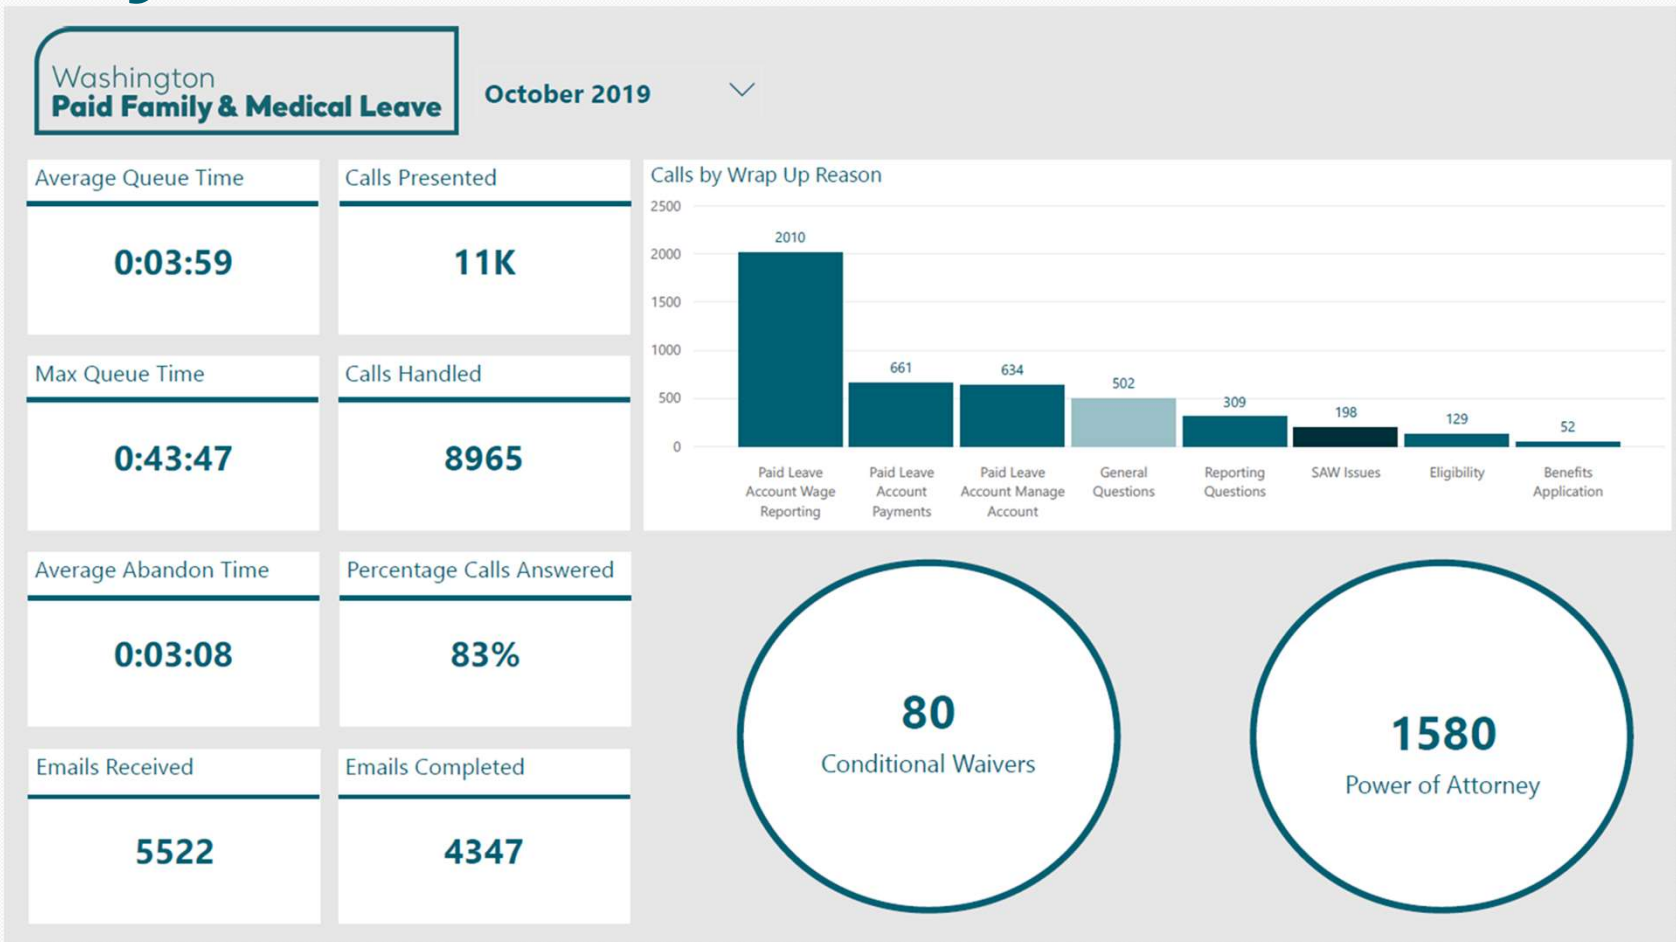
Washington
Paid Family & Medical Leave

October 2019

Average Queue Time

0:03:59

Calls Presented

11K

Max Queue Time

0:43:47

Calls Handled

8965

Average Abandon Time

0:03:08

Percentage Calls Answered

83%

Emails Received

5522

Emails Completed

4347

Calls by Wrap Up Reason

| Reason | Calls |
|---|---|
| Paid Leave Account Wage Reporting | 2010 |
| Paid Leave Account Payments | 661 |
| Paid Leave Account Manage Account | 634 |
| General Questions | 502 |
| Reporting Questions | 309 |
| SAW Issues | 198 |
| Eligibility | 129 |
| Benefits Application | 52 |

2500
2000
1500
1000
500
0

80
Conditional Waivers

1580
Power of Attorney